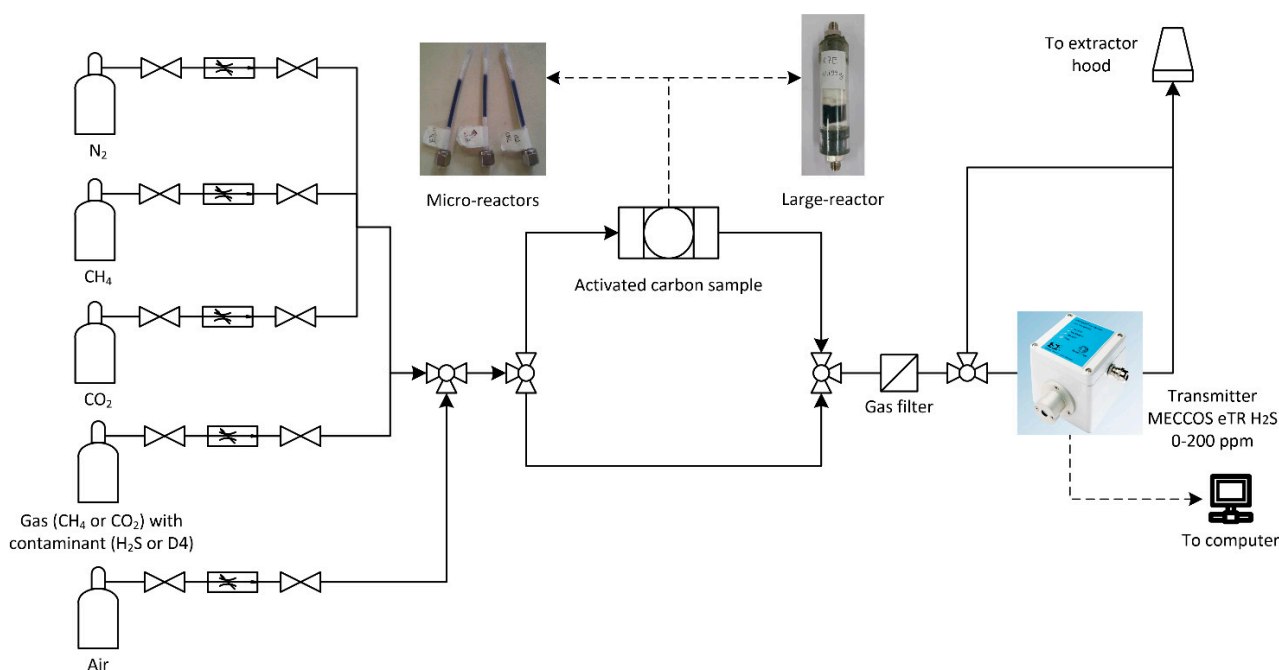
To extractor hood

Micro-reactors

Large-reactor

$N_2$

$CH_4$

$CO_2$

Gas ($CH_4$ or $CO_2$) with contaminant ($H_2S$ or D4)

Air

Activated carbon sample

Gas filter

Transmitter MECCOS eTR H2S 0-200 ppm

To computer